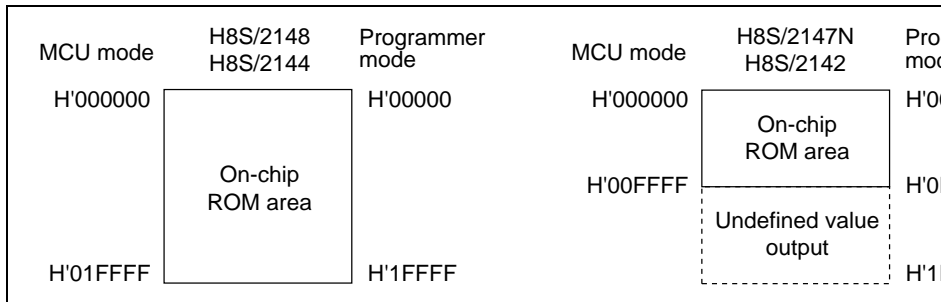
MCU mode
H8S/2148
H8S/2144
Programmer mode

H'000000
H'00000

On-chip ROM area

H'01FFFF
H'1FFFF

MCU mode
H8S/2147N
H8S/2142
Pro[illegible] mo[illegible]

H'000000
H'0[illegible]

On-chip ROM area

H'00FFFF
H'0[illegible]

Undefined value output

H'1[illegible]